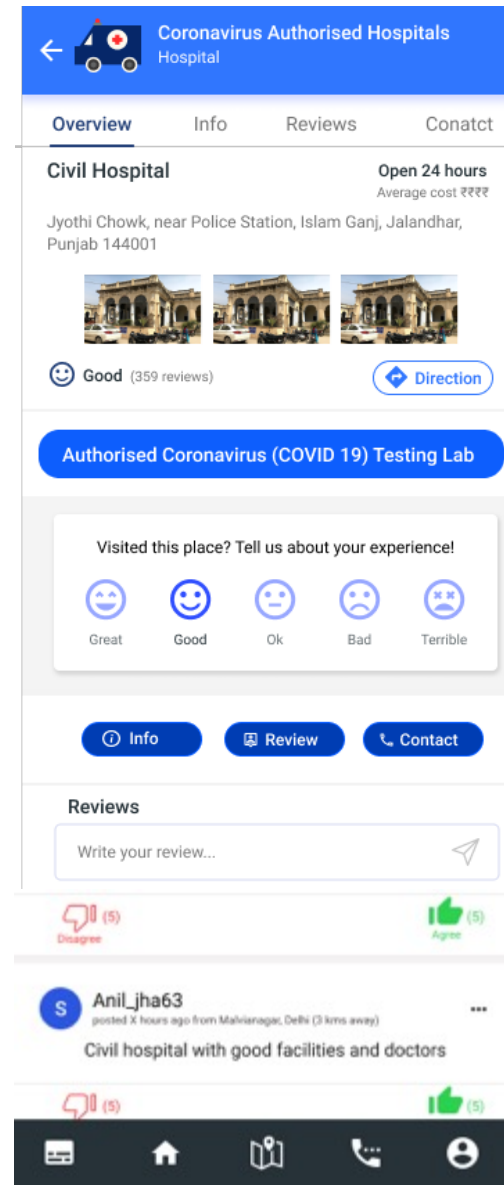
Coronavirus Authorised Hospitals
Hospital

Overview Info Reviews Conatct

Civil Hospital
Open 24 hours
Average cost ₹₹₹₹

Jyothi Chowk, near Police Station, Islam Ganj, Jalandhar, Punjab 144001

Good (359 reviews)
Direction

Authorised Coronavirus (COVID 19) Testing Lab

Visited this place? Tell us about your experience!

Great Good Ok Bad Terrible

Info Review Contact

Reviews

Write your review...

(5)
Disagree
(5)
Agree

S
Anil_jha63
posted X hours ago from Malvianagar, Delhi (3 kms away)
Civil hospital with good facilities and doctors

(5)
(5)